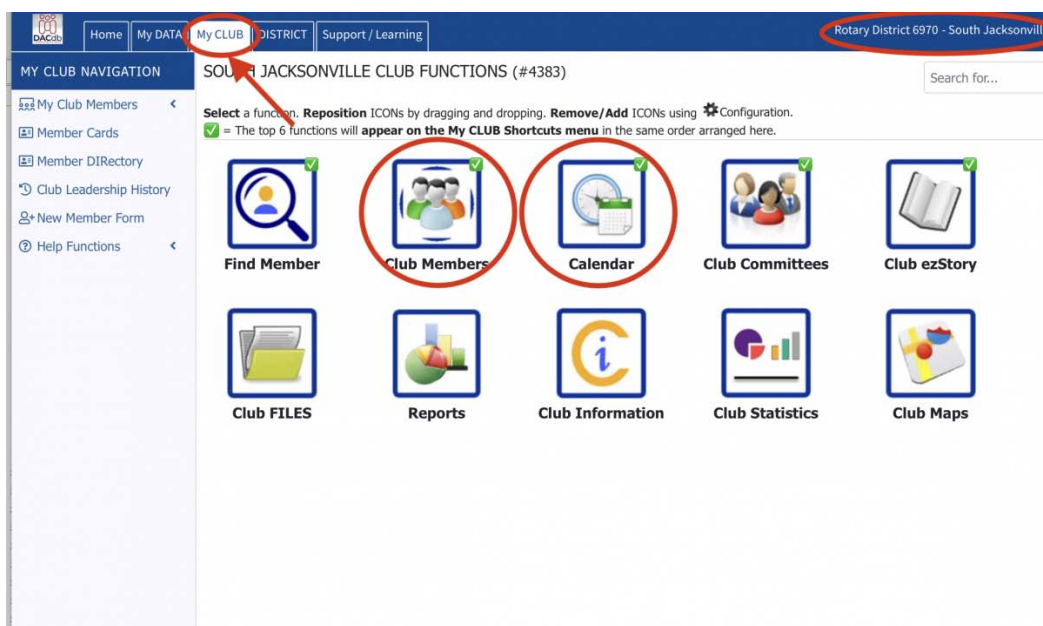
DACdb

Home | My DATA | My CLUB | DISTRICT | Support / Learning

Rotary District 6970 - South Jacksonvill

MY CLUB NAVIGATION

My Club Members
Member Cards
Member DIRectory
Club Leadership History
New Member Form
Help Functions

SOU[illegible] JACKSONVILLE CLUB FUNCTIONS (#4383)

Search for...

Select a function. Reposition ICONs by dragging and dropping. Remove/Add ICONs using Configuration.
= The top 6 functions will appear on the My CLUB Shortcuts menu in the same order arranged here.

Find Member
Club Members
Calendar
Club Committees
Club ezStory

Club FILES
Reports
Club Information
Club Statistics
Club Maps